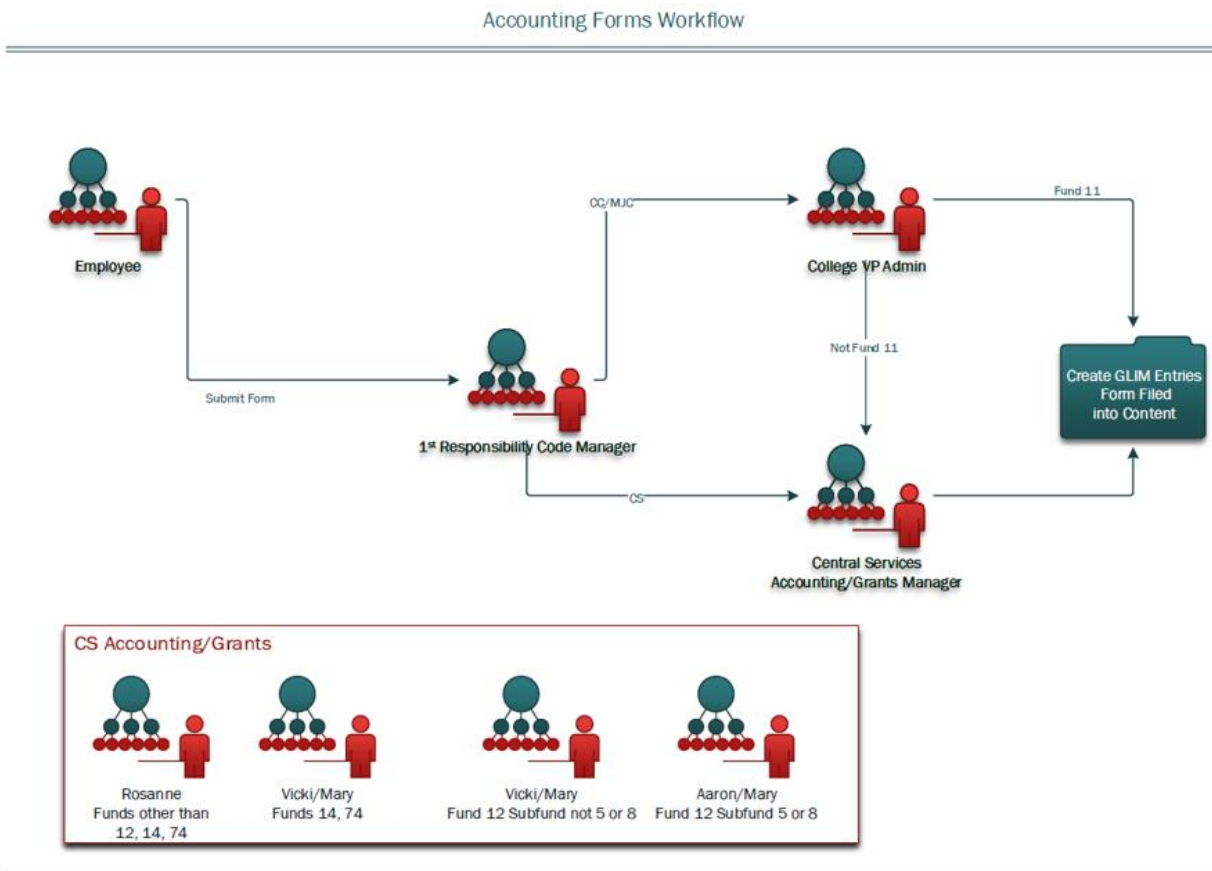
Accounting Forms Workflow

Employee

Submit Form

CC/MJC

1st Responsibility Code Manager

CS

College VP Admin

Fund 11

Not Fund 11

Create GLIM Entries
Form Filed
into Content

Central Services
Accounting/Grants Manager

CS Accounting/Grants

Rosanne
Funds other than
12, 14, 74

Vicki/Mary
Funds 14, 74

Vicki/Mary
Fund 12 Subfund not 5 or 8

Aaron/Mary
Fund 12 Subfund 5 or 8